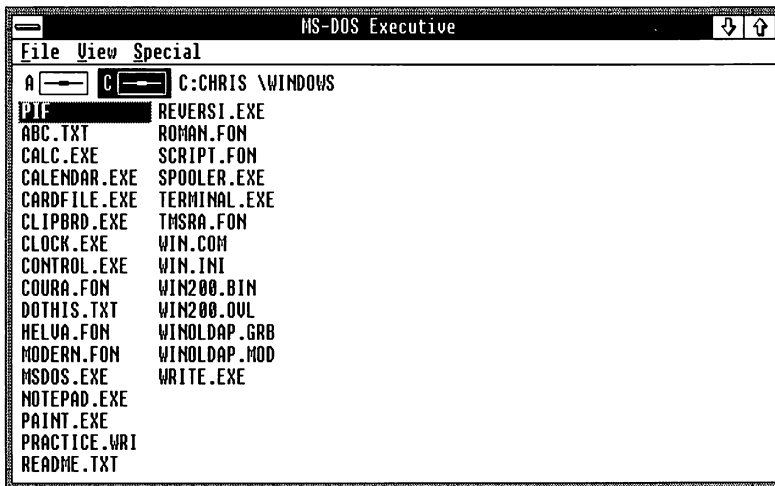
MS-DOS Executive

File View Special

A C C:CHRIS \WINDOWS

PIF
ABC.TXT
CALC.EXE
CALENDAR.EXE
CARDFILE.EXE
CLIPBRD.EXE
CLOCK.EXE
CONTROL.EXE
COURA.FON
DOTHIS.TXT
HELVA.FON
MODERN.FON
MSDOS.EXE
NOTEPAD.EXE
PAINT.EXE
PRACTICE.WRI
README.TXT

REVERSI.EXE
ROMAN.FON
SCRIPT.FON
SPOOLER.EXE
TERMINAL.EXE
TMSRA.FON
WIN.COM
WIN.INI
WIN200.BIN
WIN200.OVL
WINOLDAP.GRB
WINOLDAP.MOD
WRITE.EXE